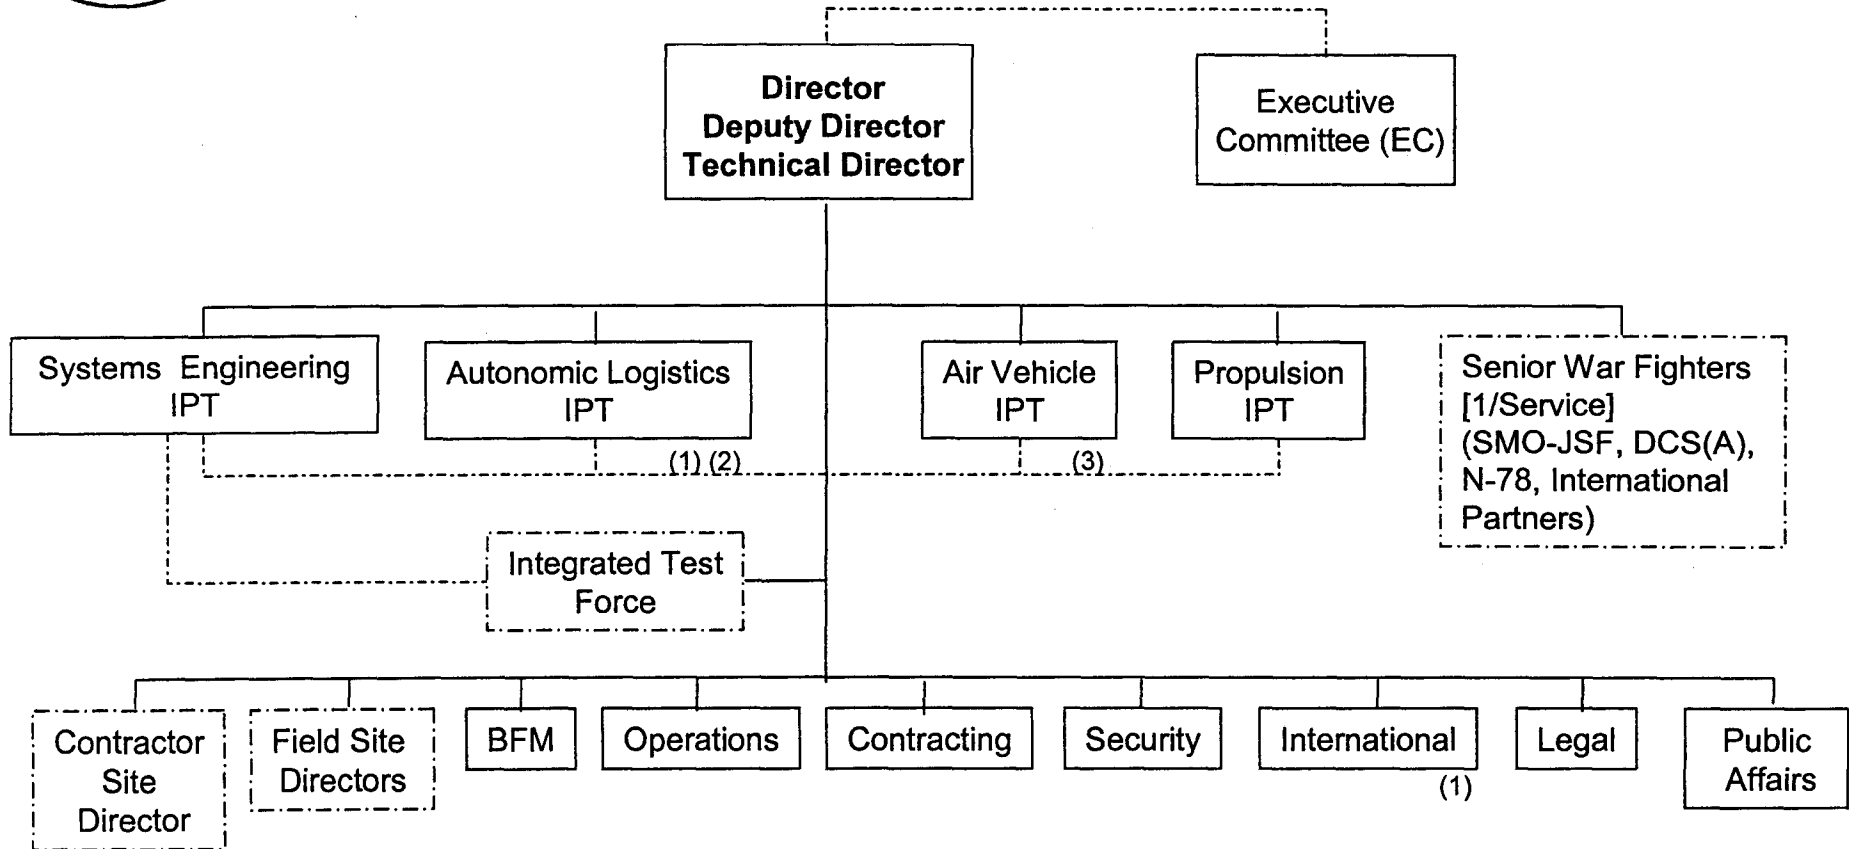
Director
Deputy Director
Technical Director

Executive Committee (EC)

Systems Engineering IPT

Autonomic Logistics IPT

Air Vehicle IPT

Propulsion IPT

Senior War Fighters [1/Service] (SMO-JSF, DCS(A), N-78, International Partners)

(1) (2)

(3)

Integrated Test Force

Contractor Site Director

Field Site Directors

BFM

Operations

Contracting

Security

International

(1)

Legal

Public Affairs